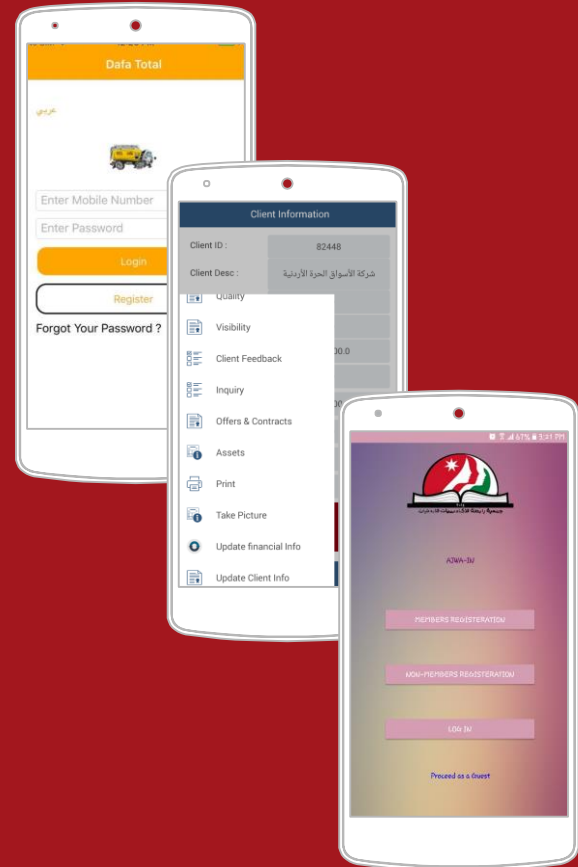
Dafa Total

عربي

Enter Mobile Number

Enter Password

Login

Register

Forgot Your Password ?

Client Information

Client ID : 82448

Client Desc : شركة الأسواق الحرة الأردنية

Quality

Visibility

Client Feedback

Inquiry

Offers & Contracts

Assets

Print

Take Picture

Update financial Info

Update Client Info

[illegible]00.0

67% 3:31 PM

جمعية رابطة الكتاب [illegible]

AJWA-JU

MEMBERS REGISTERATION

NON-MEMBERS REGISTERATION

LOG IN

Proceed as a Guest